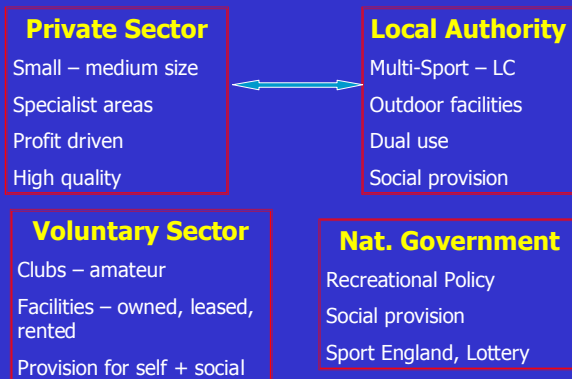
Private Sector
Small – medium size
Specialist areas
Profit driven
High quality

Local Authority
Multi-Sport – LC
Outdoor facilities
Dual use
Social provision

Voluntary Sector
Clubs – amateur
Facilities – owned, leased, rented
Provision for self + social

Nat. Government
Recreational Policy
Social provision
Sport England, Lottery